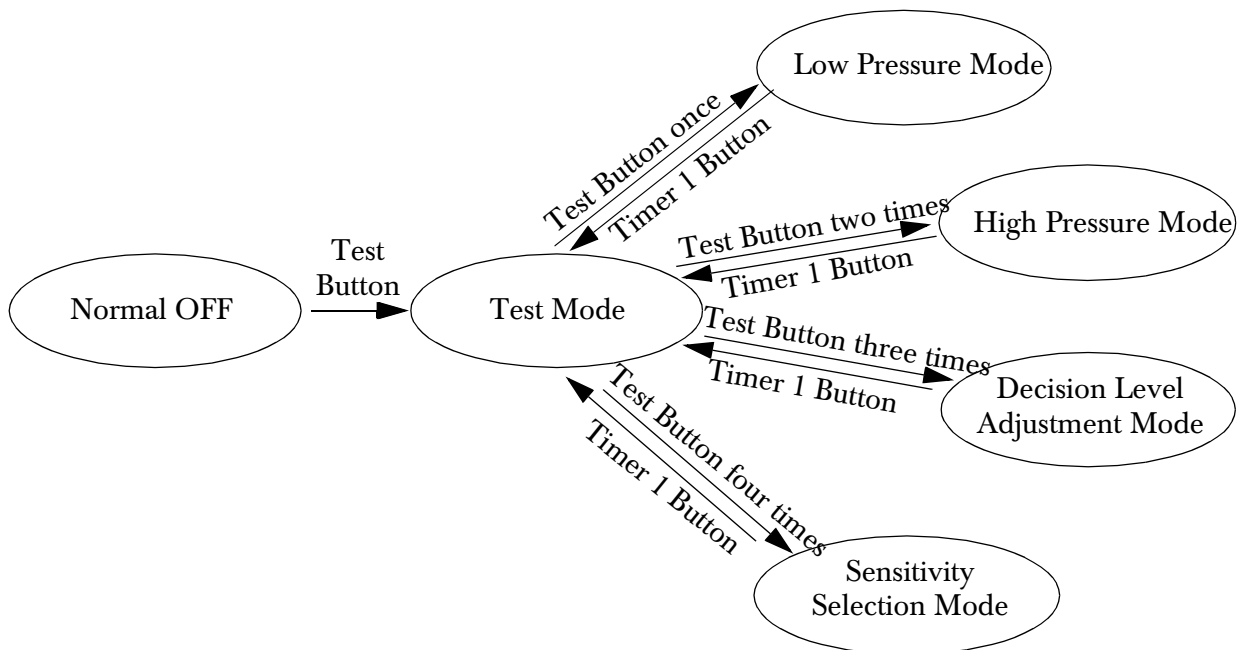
Normal OFF

Test Button

Test Mode

Test Button once

Timer 1 Button

Low Pressure Mode

Test Button two times

Timer 1 Button

High Pressure Mode

Test Button three times

Timer 1 Button

Decision Level Adjustment Mode

Test Button four times

Timer 1 Button

Sensitivity Selection Mode